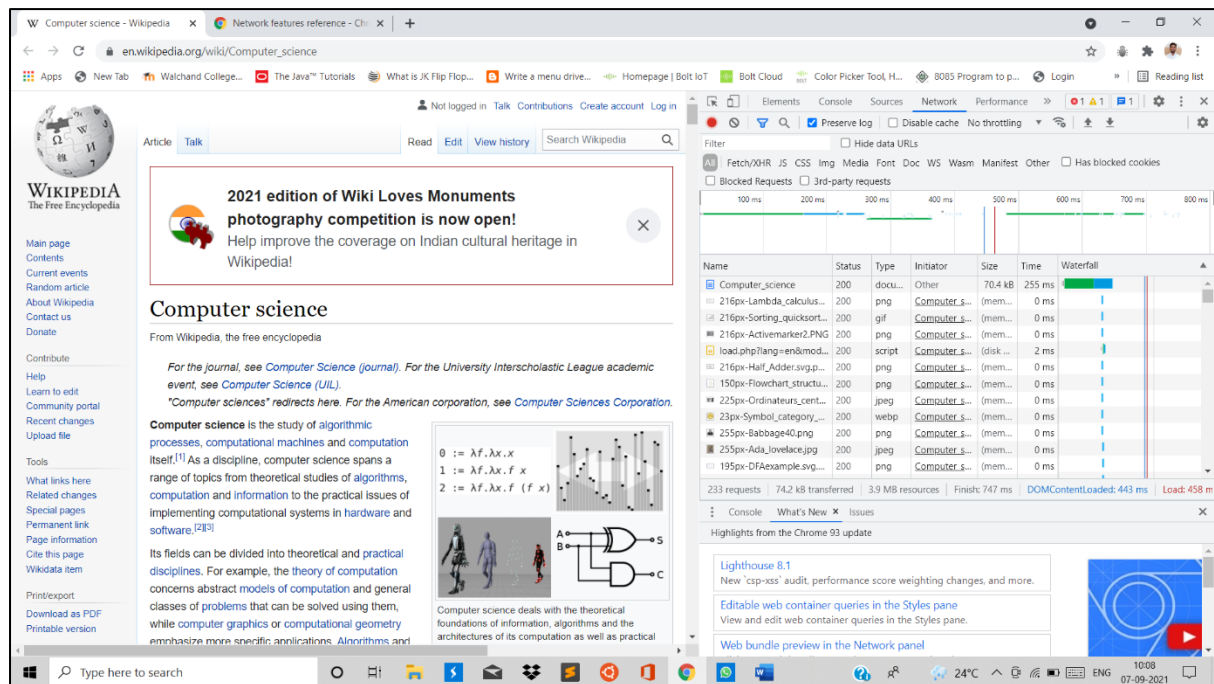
Computer science - Wikipedia | Network features reference - Chr

en.wikipedia.org/wiki/Computer_science

Apps | New Tab | Walchand College... | The Java™ Tutorials | What is JK Flip Flop... | Write a menu drive... | Homepage | Bolt IoT | Bolt Cloud | Color Picker Tool, H... | 8085 Program to p... | Login | » | Reading list

WIKIPEDIA
The Free Encyclopedia

Not logged in Talk Contributions Create account Log in

Article Talk Read Edit View history Search Wikipedia

2021 edition of Wiki Loves Monuments photography competition is now open!
Help improve the coverage on Indian cultural heritage in Wikipedia!

Main page
Contents
Current events
Random article
About Wikipedia
Contact us
Donate

Contribute
Help
Learn to edit
Community portal
Recent changes
Upload file

Tools
What links here
Related changes
Special pages
Permanent link
Page information
Cite this page
Wikidata item

Print/export
Download as PDF
Printable version

Computer science

From Wikipedia, the free encyclopedia

For the journal, see Computer Science (journal). For the University Interscholastic League academic event, see Computer Science (UIL).
"Computer sciences" redirects here. For the American corporation, see Computer Sciences Corporation.

Computer science is the study of algorithmic processes, computational machines and computation itself.[1] As a discipline, computer science spans a range of topics from theoretical studies of algorithms, computation and information to the practical issues of implementing computational systems in hardware and software.[2][3]

Its fields can be divided into theoretical and practical disciplines. For example, the theory of computation concerns abstract models of computation and general classes of problems that can be solved using them, while computer graphics or computational geometry emphasize more specific applications. Algorithms and

0 := λf.λx.x
1 := λf.λx.f x
2 := λf.λx.f (f x)

A B S C

Computer science deals with the theoretical foundations of information, algorithms and the architectures of its computation as well as practical

Elements Console Sources Network Performance » 1 1 1

Preserve log | Disable cache | No throttling
Filter | Hide data URLs
All Fetch/XHR JS CSS Img Media Font Doc WS Wasm Manifest Other | Has blocked cookies
Blocked Requests | 3rd-party requests

100 ms 200 ms 300 ms 400 ms 500 ms 600 ms 700 ms 800 ms

| Name | Status | Type | Initiator | Size | Time | Waterfall |
|---|---|---|---|---|---|---|
| Computer_science | 200 | docu... | Other | 70.4 kB | 255 ms | |
| 216px-Lambda_calculus... | 200 | png | Computer_s... | (mem... | 0 ms | |
| 216px-Sorting_quicksort... | 200 | gif | Computer_s... | (mem... | 0 ms | |
| 216px-Activemarker2.PNG | 200 | png | Computer_s... | (mem... | 0 ms | |
| load.php?lang=en&mod... | 200 | script | Computer_s... | (disk ... | 2 ms | |
| 216px-Half_Adder.svg.p... | 200 | png | Computer_s... | (mem... | 0 ms | |
| 150px-Flowchart_structu... | 200 | png | Computer_s... | (mem... | 0 ms | |
| 225px-Ordinateurs_cent... | 200 | jpeg | Computer_s... | (mem... | 0 ms | |
| 23px-Symbol_category_... | 200 | webp | Computer_s... | (mem... | 0 ms | |
| 255px-Babbage40.png | 200 | png | Computer_s... | (mem... | 0 ms | |
| 255px-Ada_lovelace.jpg | 200 | jpeg | Computer_s... | (mem... | 0 ms | |
| 195px-DFAexample.svg.... | 200 | png | Computer_s... | (mem... | 0 ms | |

233 requests | 74.2 kB transferred | 3.9 MB resources | Finish: 747 ms | DOMContentLoaded: 443 ms | Load: 458 m

Console What's New × Issues

Highlights from the Chrome 93 update

Lighthouse 8.1
New 'csp-xss' audit, performance score weighting changes, and more.

Editable web container queries in the Styles pane
View and edit web container queries in the Styles pane.

Web bundle preview in the Network panel

Type here to search

24°C ENG 10:08 07-09-2021